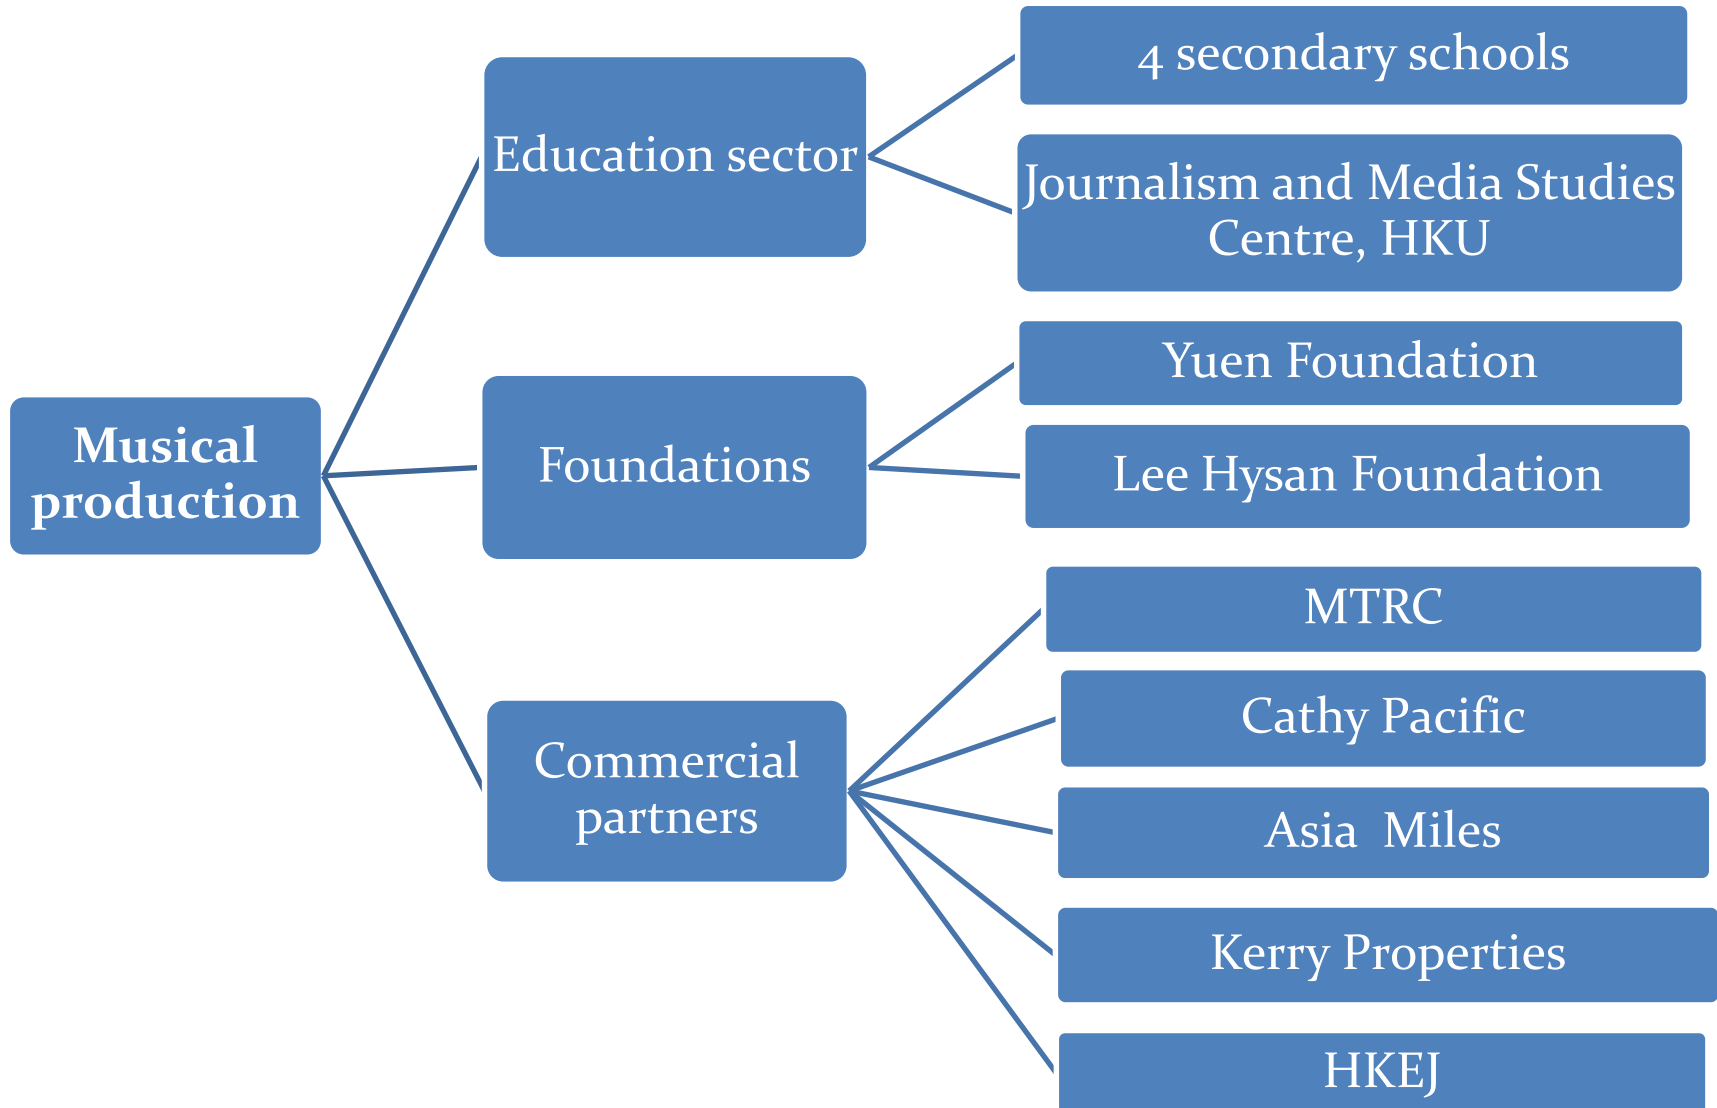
Musical production

Education sector

4 secondary schools

Journalism and Media Studies Centre, HKU

Foundations

Yuen Foundation

Lee Hysan Foundation

Commercial partners

MTRC

Cathy Pacific

Asia Miles

Kerry Properties

HKEJ